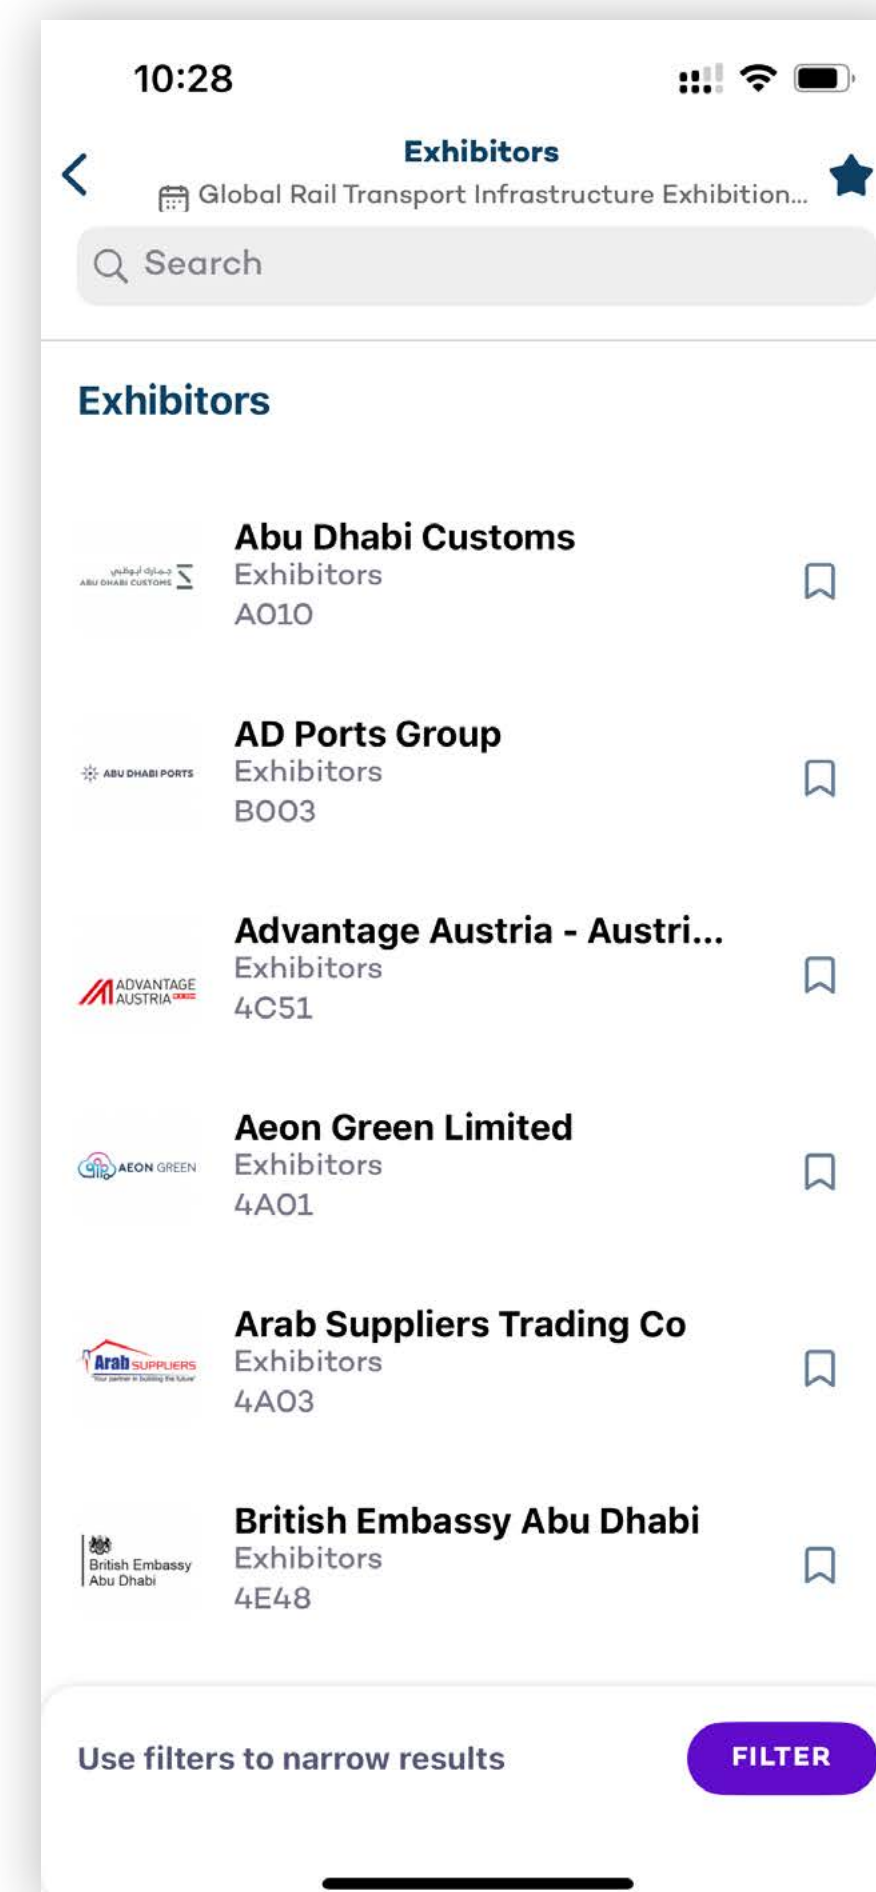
10:28

Exhibitors

Global Rail Transport Infrastructure Exhibition...

Search

Exhibitors

جمارك أبوظبي
ABU DHABI CUSTOMS

Abu Dhabi Customs
Exhibitors
A010

ABU DHABI PORTS

AD Ports Group
Exhibitors
B003

ADVANTAGE AUSTRIA

Advantage Austria - Austri...
Exhibitors
4C51

AEON GREEN

Aeon Green Limited
Exhibitors
4A01

Arab SUPPLIERS
"Your partner in building the future"

Arab Suppliers Trading Co
Exhibitors
4A03

British Embassy Abu Dhabi

British Embassy Abu Dhabi
Exhibitors
4E48

Use filters to narrow results

FILTER